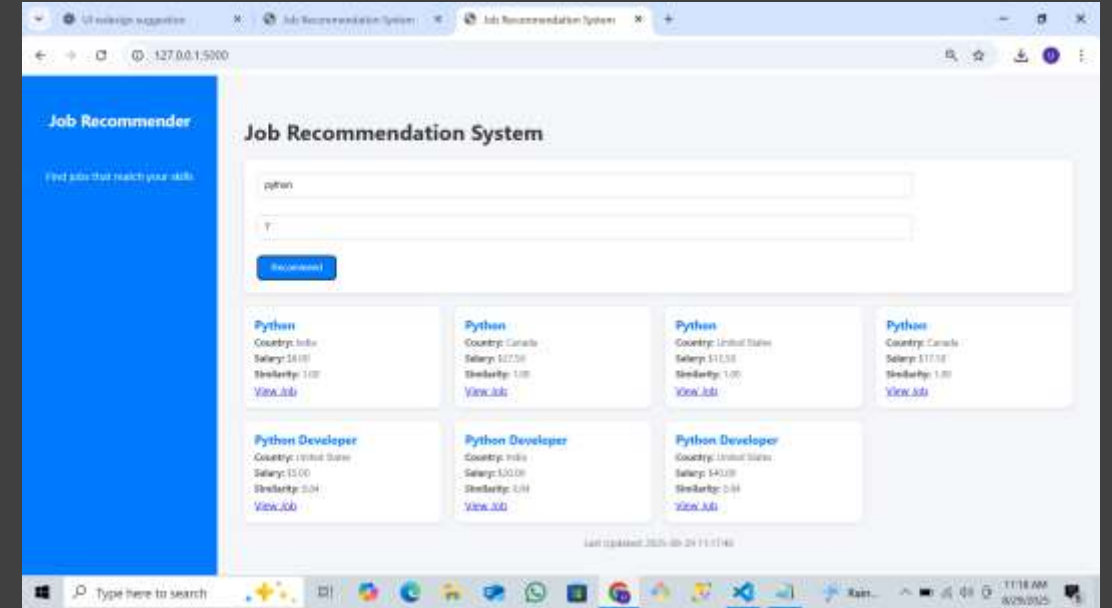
UI redesign suggestion
Job Recommendation System
Job Recommendation System
127.0.0.1:5000

Job Recommender

Find jobs that match your skills

Job Recommendation System

python

7

Recommend

Python
Country: India
Salary: $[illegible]
Similarity: 1.00
View Job

Python
Country: Canada
Salary: $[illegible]
Similarity: 1.00
View Job

Python
Country: United States
Salary: $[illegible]
Similarity: 1.00
View Job

Python
Country: Canada
Salary: $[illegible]
Similarity: 1.00
View Job

Python Developer
Country: United States
Salary: $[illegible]
Similarity: 0.84
View Job

Python Developer
Country: India
Salary: $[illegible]
Similarity: 0.84
View Job

Python Developer
Country: United States
Salary: $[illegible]
Similarity: 0.84
View Job

Last Updated: 2025-08-29 11:17:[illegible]

Type here to search
Rain...
11:18 AM
8/29/2025